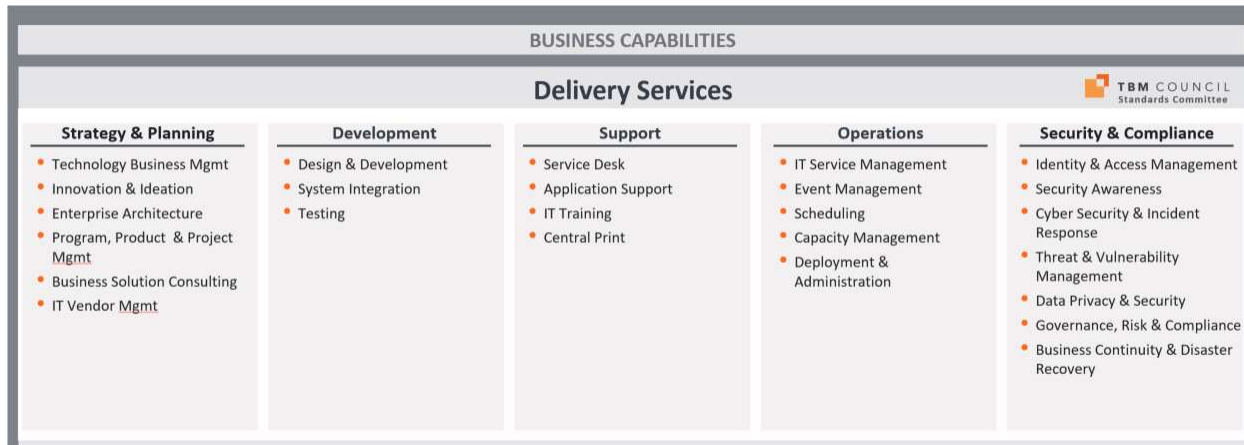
BUSINESS CAPABILITIES

Delivery Services

TBM COUNCIL
Standards Committee

Strategy & Planning
- Technology Business Mgmt
- Innovation & Ideation
- Enterprise Architecture
- Program, Product & Project Mgmt
- Business Solution Consulting
- IT Vendor Mgmt

Development
- Design & Development
- System Integration
- Testing

Support
- Service Desk
- Application Support
- IT Training
- Central Print

Operations
- IT Service Management
- Event Management
- Scheduling
- Capacity Management
- Deployment & Administration

Security & Compliance
- Identity & Access Management
- Security Awareness
- Cyber Security & Incident Response
- Threat & Vulnerability Management
- Data Privacy & Security
- Governance, Risk & Compliance
- Business Continuity & Disaster Recovery